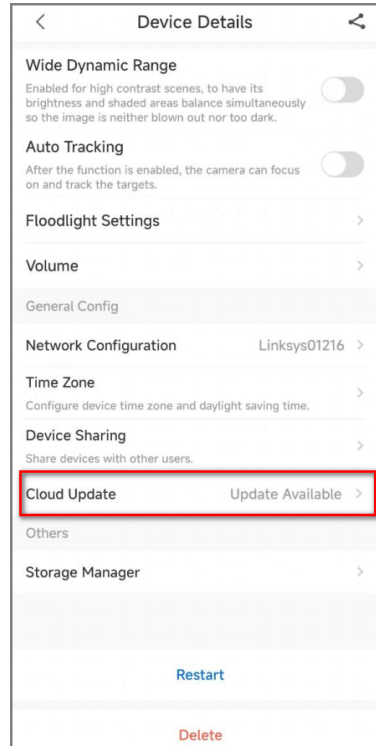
Device Details

Wide Dynamic Range
Enabled for high contrast scenes, to have its brightness and shaded areas balance simultaneously so the image is neither blown out nor too dark.

Auto Tracking
After the function is enabled, the camera can focus on and track the targets.

Floodlight Settings

Volume

General Config

Network Configuration Linksys01216

Time Zone
Configure device time zone and daylight saving time.

Device Sharing
Share devices with other users.

Cloud Update Update Available

Others

Storage Manager

Restart

Delete